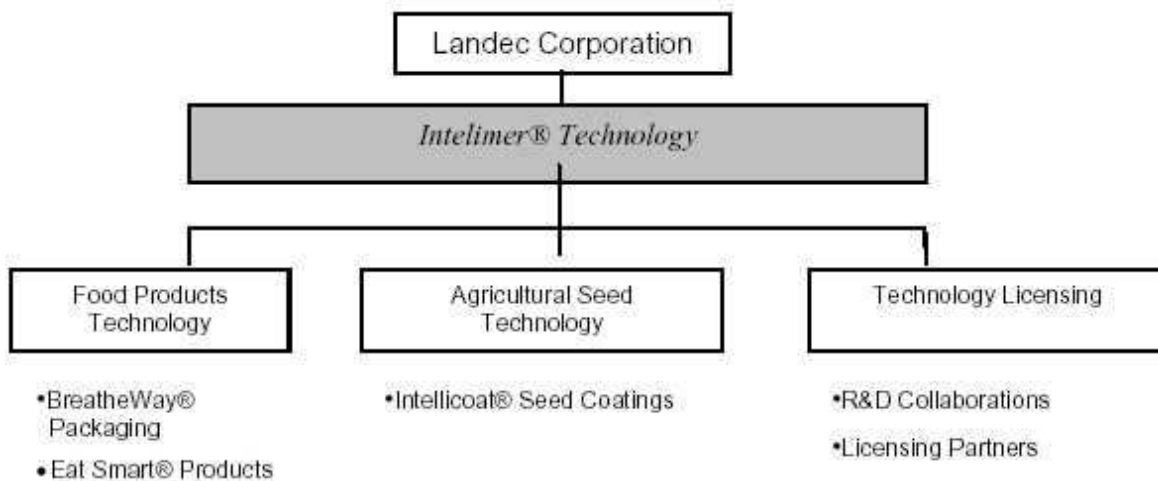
Landec Corporation

*Intelimer® Technology*

Food Products Technology

Agricultural Seed Technology

Technology Licensing

•BreatheWay® Packaging

•Eat Smart® Products

•Intellicoat® Seed Coatings

•R&D Collaborations

•Licensing Partners